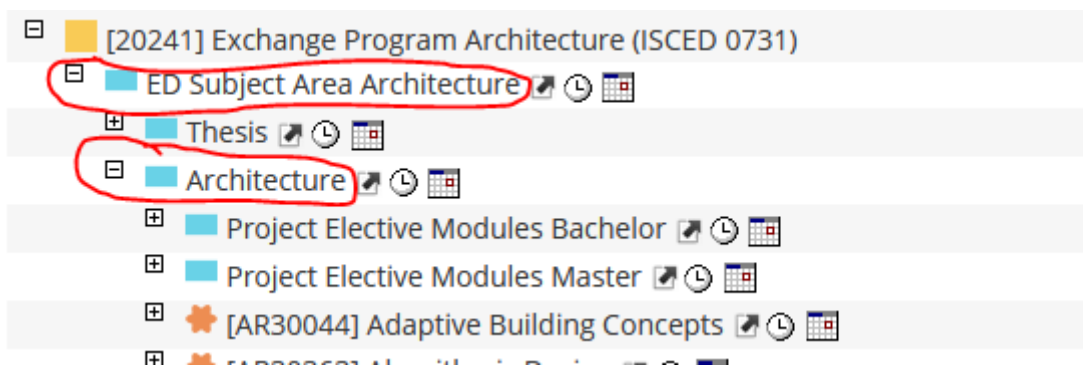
[20241] Exchange Program Architecture (ISCED 0731)

ED Subject Area Architecture

Thesis

Architecture

Project Elective Modules Bachelor

Project Elective Modules Master

[AR30044] Adaptive Building Concepts

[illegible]